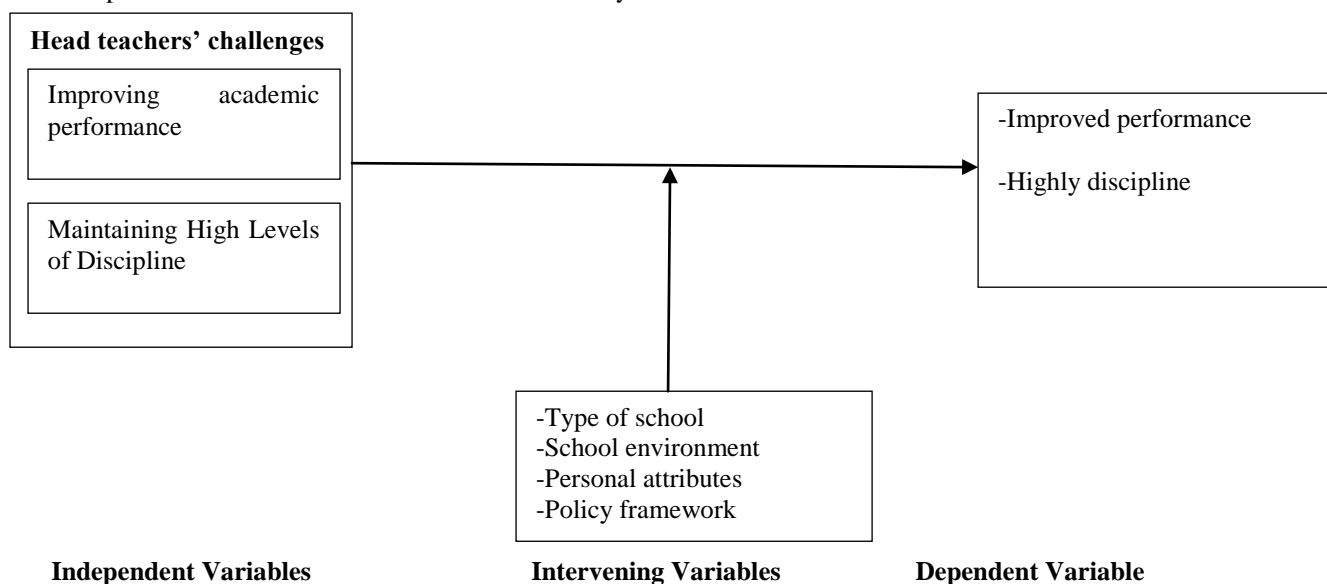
Head teachers' challenges

Improving academic performance

Maintaining High Levels of Discipline

-Improved performance

-Highly discipline

-Type of school
-School environment
-Personal attributes
-Policy framework

Independent Variables

Intervening Variables

Dependent Variable